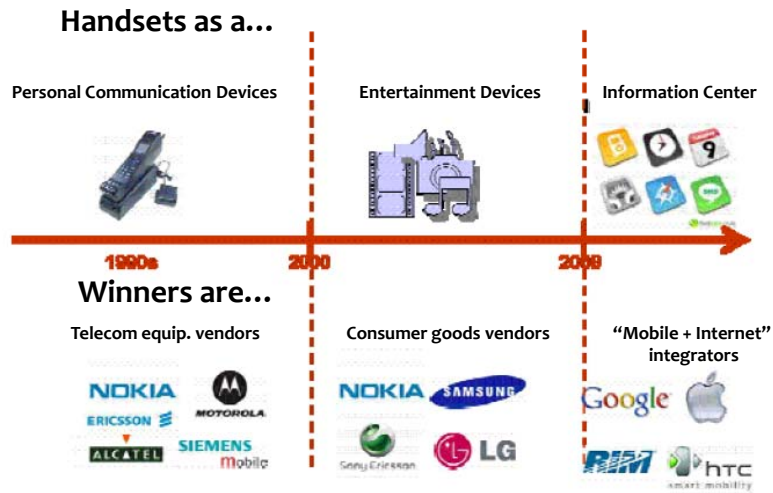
Handsets as a…

Personal Communication Devices

Entertainment Devices

Information Center

9

1990s

2000

2009

Winners are…

Telecom equip. vendors

NOKIA

MOTOROLA

ERICSSON

ALCATEL

SIEMENS mobile

Consumer goods vendors

NOKIA

SAMSUNG

Sony Ericsson

LG

"Mobile + Internet" integrators

Google

RIM

htc smart mobility